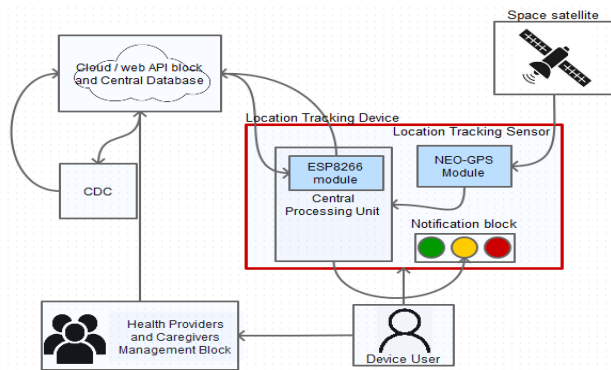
Space satellite

Cloud / web API block and Central Database

Location Tracking Device

Location Tracking Sensor

ESP8266 module

NEO-GPS Module

CDC

Central Processing Unit

Notification block

Health Providers and Caregivers Management Block

Device User